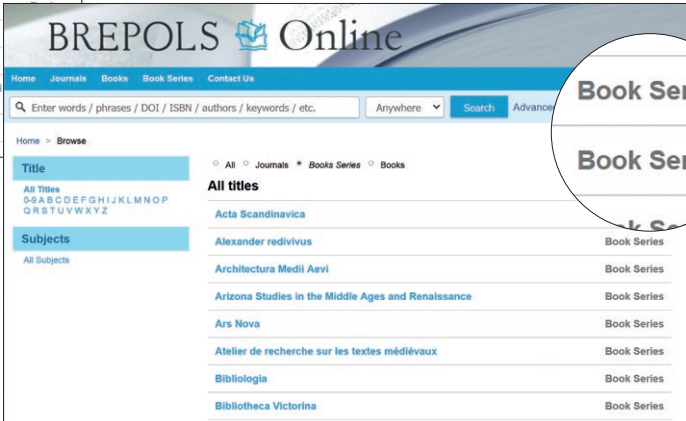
BREPOLS Online

Home Journals Books Book Series Contact Us

Enter words / phrases / DOI / ISBN / authors / keywords / etc.

Anywhere

Search

Advanced

Book Ser

Book Ser

k Se

Home > Browse

Title

All Titles
0-9 A B C D E F G H I J K L M N O P Q R S T U V W X Y Z

Subjects

All Subjects

All Journals Books Series Books

All titles

| | |
|---|---|
| Acta Scandinavica | |
| Alexander redivivus | Book Series |
| Architectura Medii Aevi | Book Series |
| Arizona Studies in the Middle Ages and Renaissance | Book Series |
| Ars Nova | Book Series |
| Atelier de recherche sur les textes médiévaux | Book Series |
| Bibliologia | Book Series |
| Bibliotheca Victorina | Book Series |